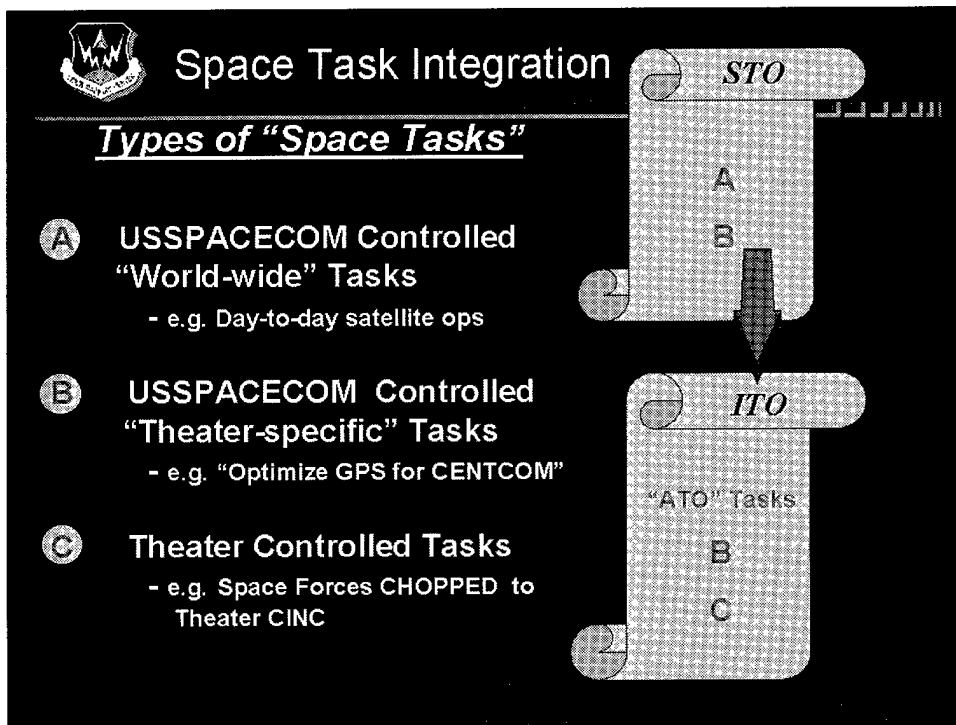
Space Task Integration

Types of "Space Tasks"

A USSPACECOM Controlled "World-wide" Tasks

- e.g. Day-to-day satellite ops

B USSPACECOM Controlled "Theater-specific" Tasks

- e.g. "Optimize GPS for CENTCOM"

C Theater Controlled Tasks

- e.g. Space Forces CHOPPED to Theater CINC

STO

A

B

ITO

"ATO" Tasks

B

C